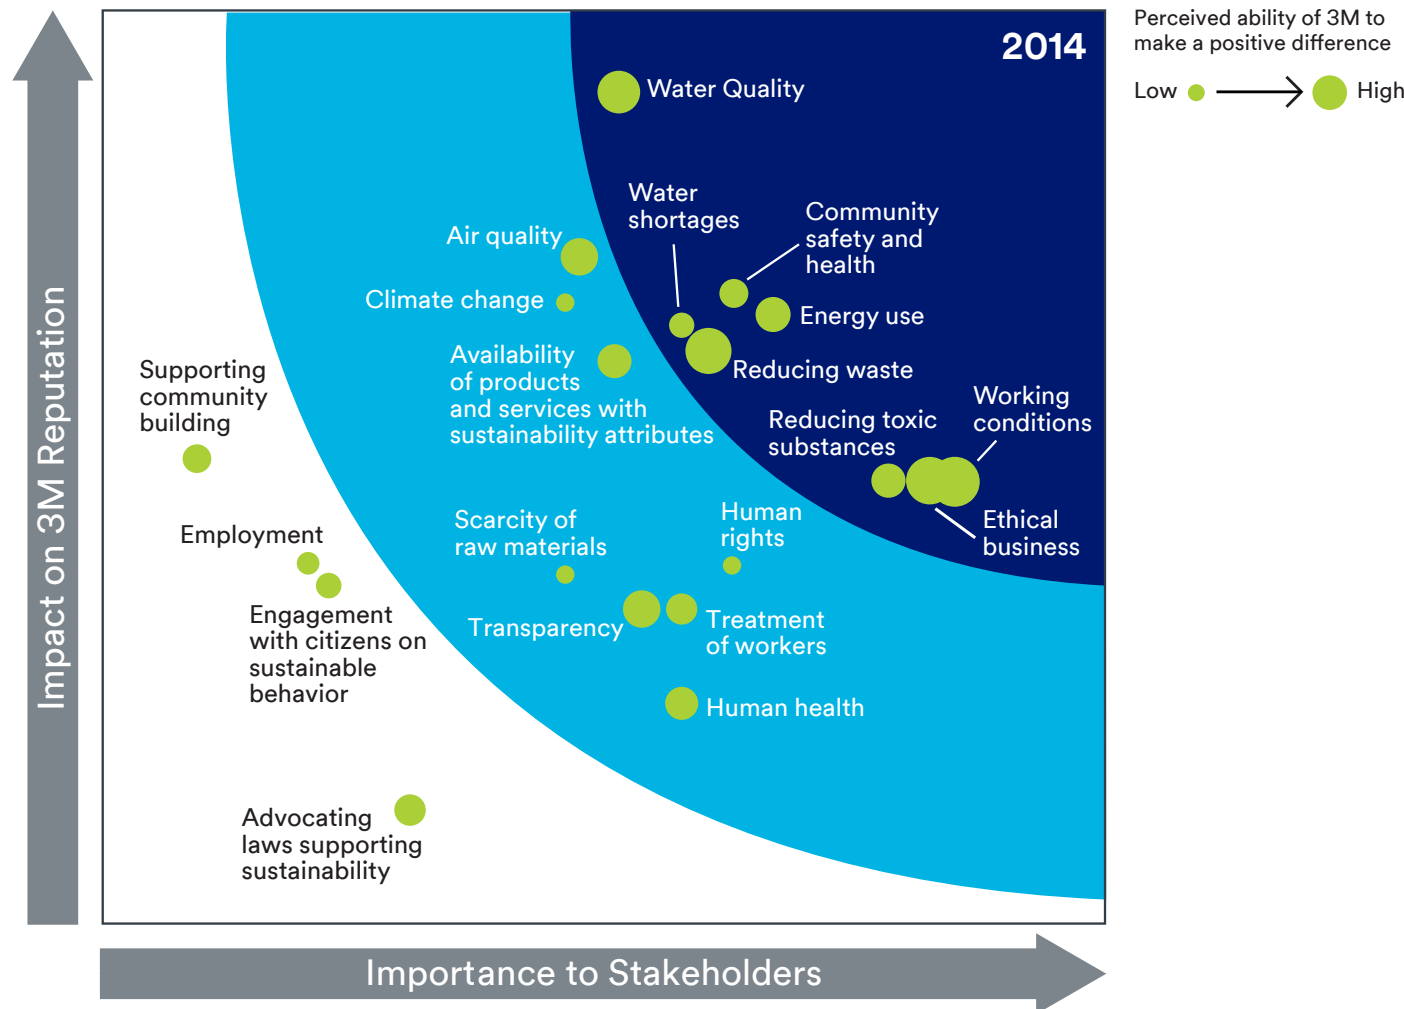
2014

Perceived ability of 3M to make a positive difference

Low High

Water Quality

Water shortages

Community safety and health

Air quality

Climate change

Energy use

Availability of products and services with sustainability attributes

Reducing waste

Supporting community building

Working conditions

Reducing toxic substances

Ethical business

Employment

Scarcity of raw materials

Human rights

Engagement with citizens on sustainable behavior

Transparency

Treatment of workers

Human health

Advocating laws supporting sustainability

Impact on 3M Reputation

Importance to Stakeholders